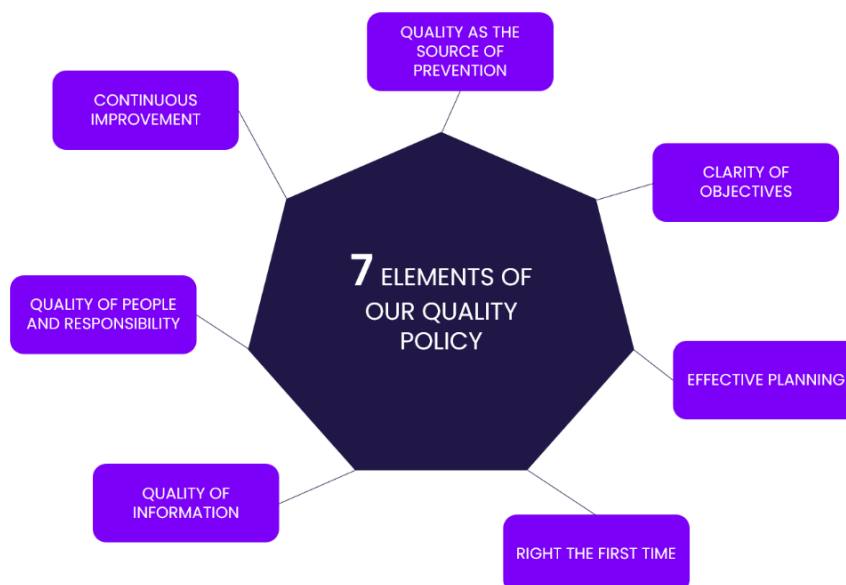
7 ELEMENTS OF OUR QUALITY POLICY

QUALITY AS THE SOURCE OF PREVENTION

CLARITY OF OBJECTIVES

EFFECTIVE PLANNING

RIGHT THE FIRST TIME

QUALITY OF INFORMATION

QUALITY OF PEOPLE AND RESPONSIBILITY

CONTINUOUS IMPROVEMENT